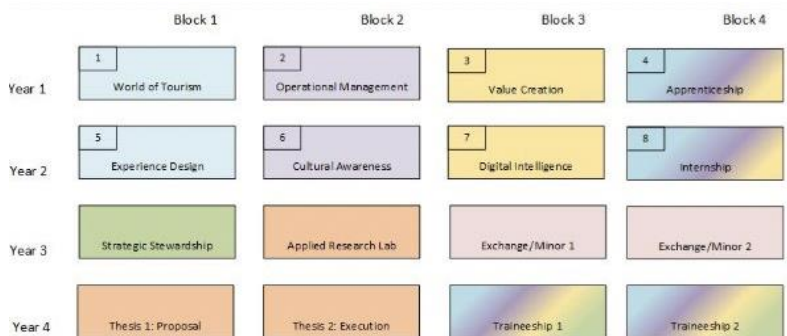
|  | Block 1 | Block 2 | Block 3 | Block 4 |
|---|---|---|---|---|
| Year 1 | 1 World of Tourism | 2 Operational Management | 3 Value Creation | 4 Apprenticeship |
| Year 2 | 5 Experience Design | 6 Cultural Awareness | 7 Digital Intelligence | 8 Internship |
| Year 3 | Strategic Stewardship | Applied Research Lab | Exchange/Minor 1 | Exchange/Minor 2 |
| Year 4 | Thesis 1: Proposal | Thesis 2: Execution | Traineeship 1 | Traineeship 2 |